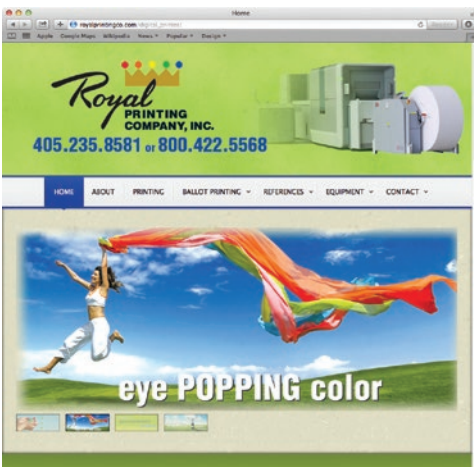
Home

royalprintingco.com/digital_printing/

Apple Google Maps Wikipedia News Popular Design

Royal PRINTING COMPANY, INC.

405.235.8581 or 800.422.5568

HOME ABOUT PRINTING BALLOT PRINTING REFERENCES EQUIPMENT CONTACT

eye POPPING color